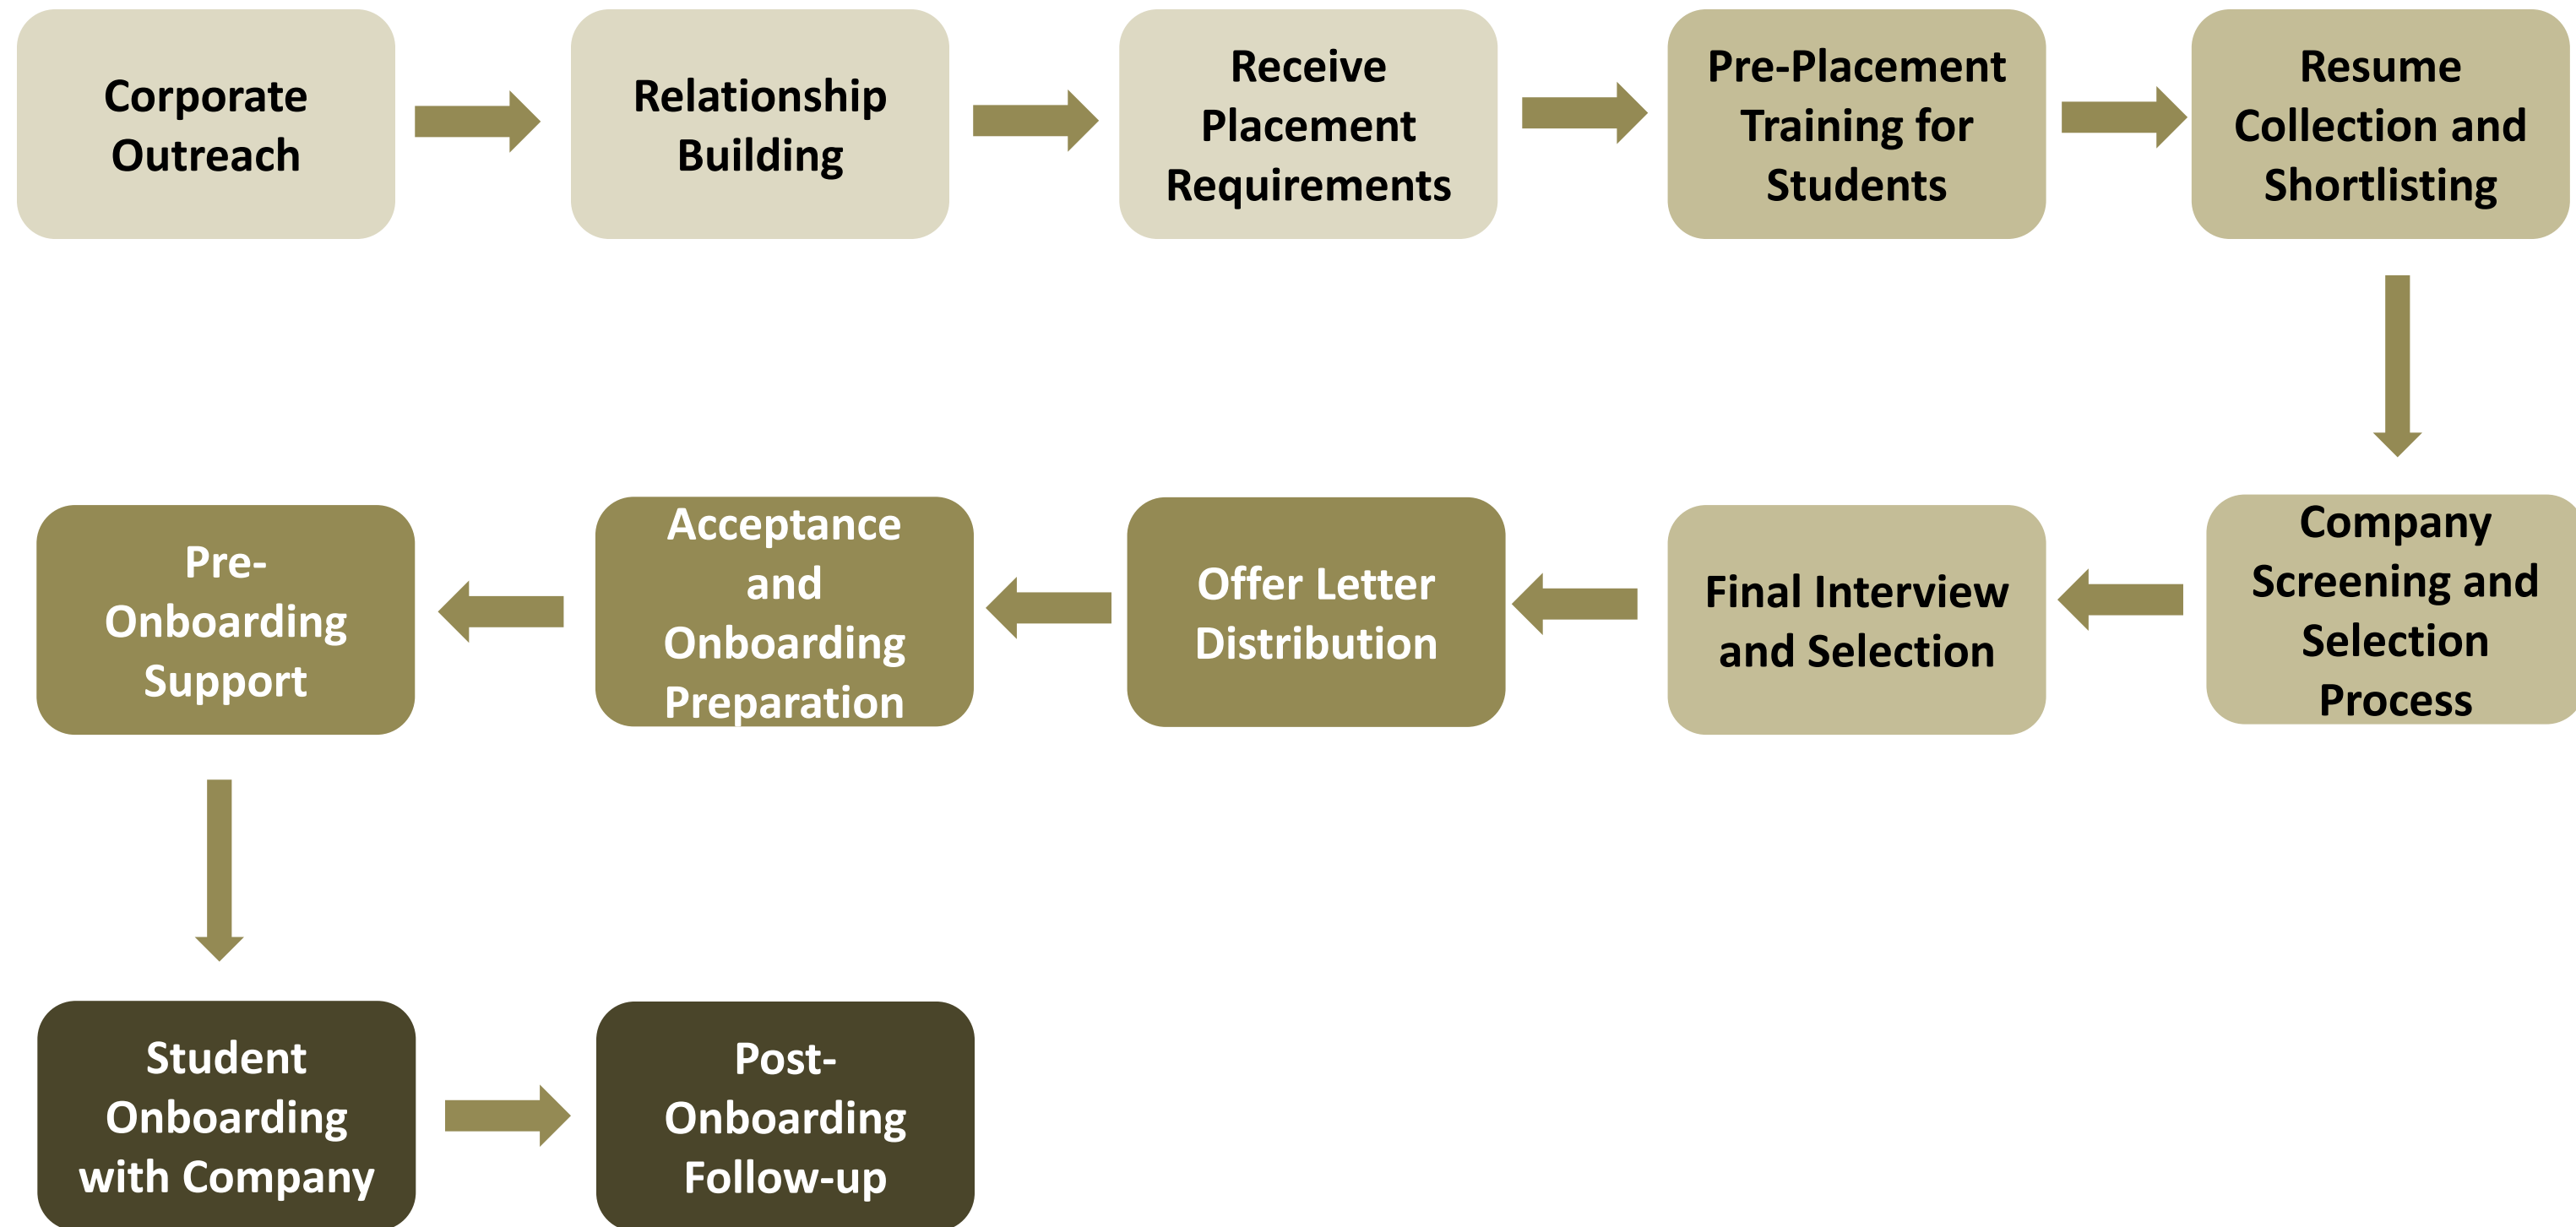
Corporate Outreach

Relationship Building

Receive Placement Requirements

Pre-Placement Training for Students

Resume Collection and Shortlisting

Company Screening and Selection Process

Final Interview and Selection

Offer Letter Distribution

Acceptance and Onboarding Preparation

Pre-Onboarding Support

Student Onboarding with Company

Post-Onboarding Follow-up